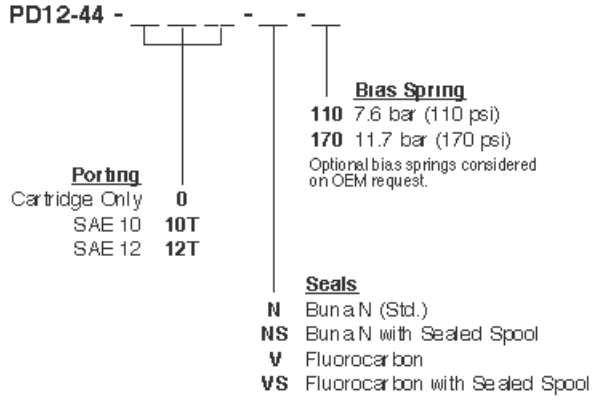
PD12-44 - _ _ _ - _ - _

Bias Spring
110 7.6 bar (110 psi)
170 11.7 bar (170 psi)
Optional bias springs considered on OEM request.

Porting
Cartridge Only 0
SAE 10 10T
SAE 12 12T

Seals
N Buna N (Std.)
NS Buna N with Sealed Spool
V Fluorocarbon
VS Fluorocarbon with Sealed Spool